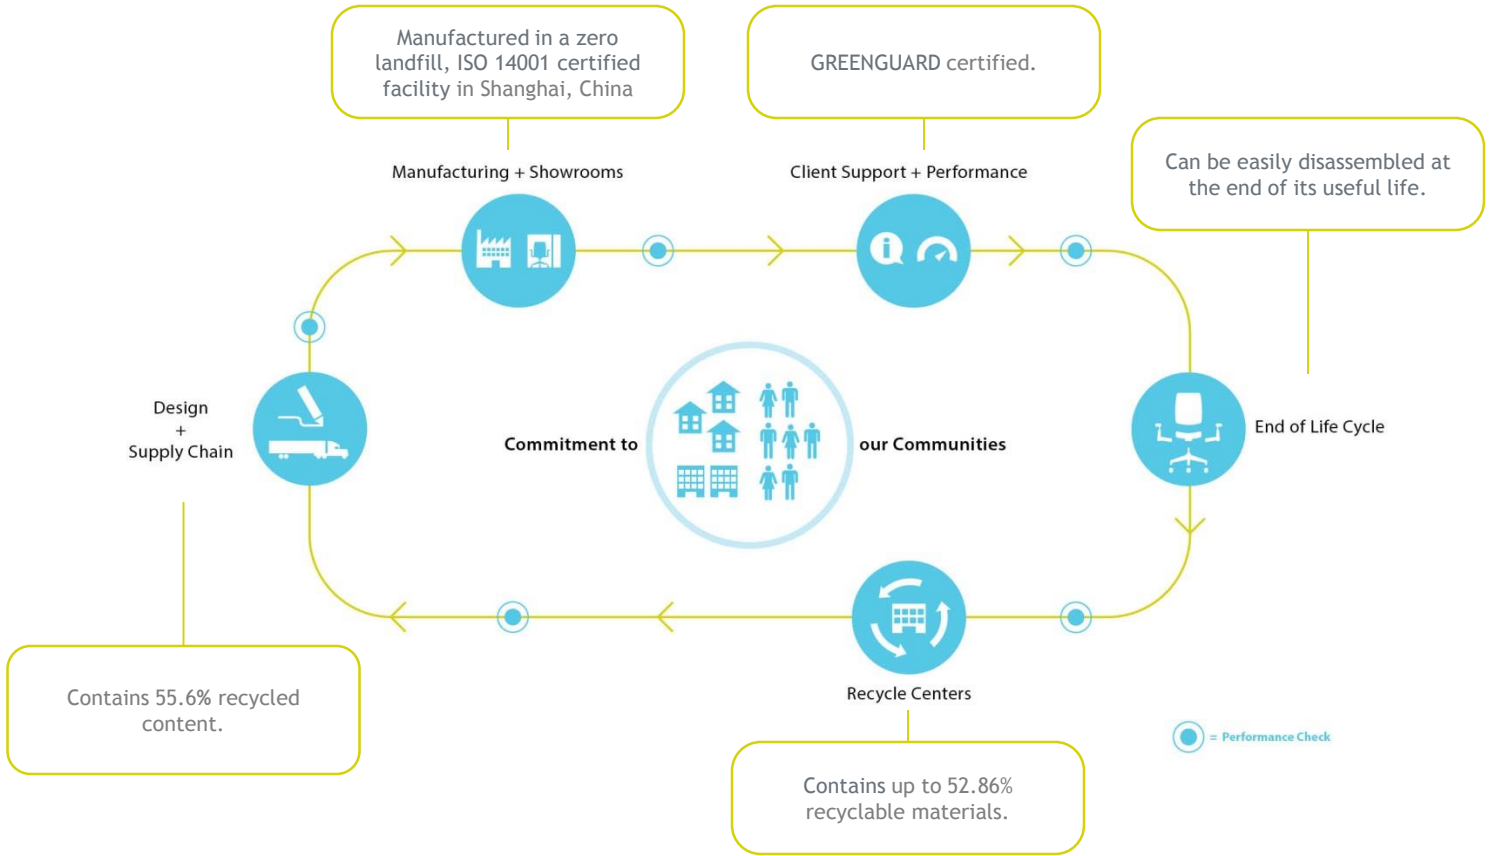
Manufactured in a zero landfill, ISO 14001 certified facility in Shanghai, China

GREENGUARD certified.

Manufacturing + Showrooms

Client Support + Performance

Can be easily disassembled at the end of its useful life.

Design + Supply Chain

Commitment to

our Communities

End of Life Cycle

Recycle Centers

Contains 55.6% recycled content.

= Performance Check

Contains up to 52.86% recyclable materials.